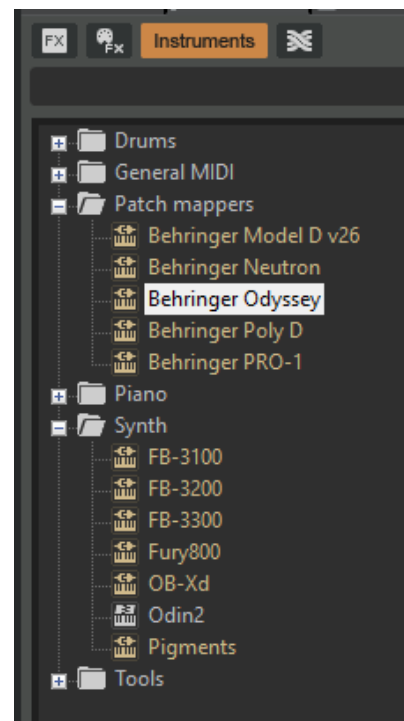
FX
FX
Instruments

Drums
General MIDI
Patch mappers
Behringer Model D v26
Behringer Neutron
Behringer Odyssey
Behringer Poly D
Behringer PRO-1
Piano
Synth
FB-3100
FB-3200
FB-3300
Fury800
OB-Xd
Odin2
Pigments
Tools